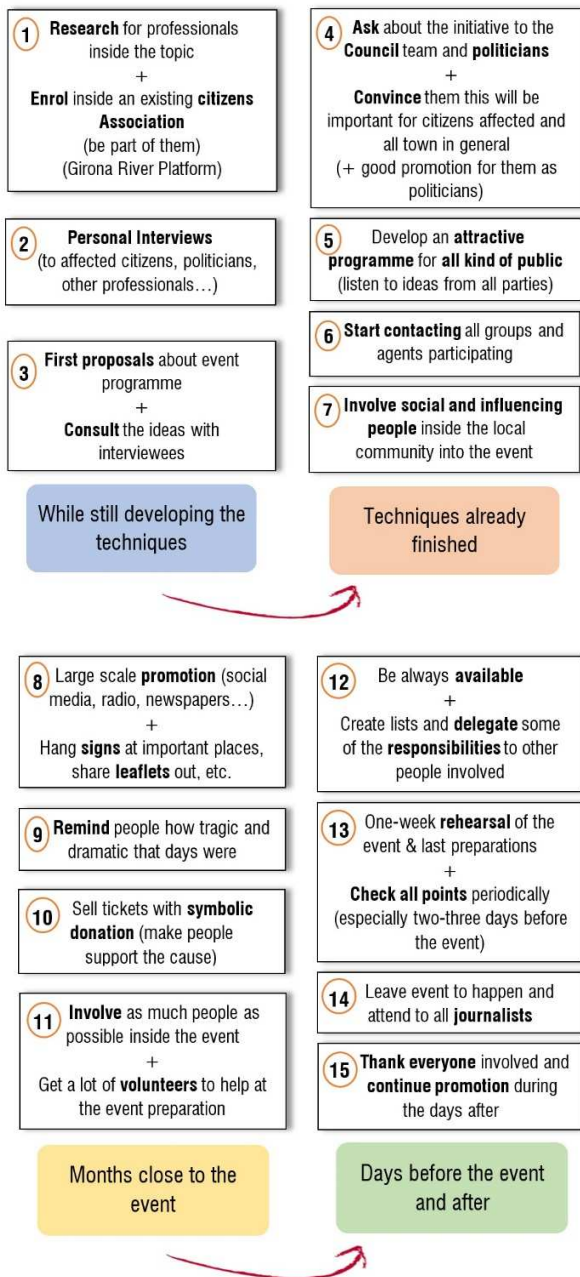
1 Research for professionals inside the topic
+
Enrol inside an existing citizens Association
(be part of them)
(Girona River Platform)

2 Personal Interviews
(to affected citizens, politicians, other professionals…)

3 First proposals about event programme
+
Consult the ideas with interviewees

4 Ask about the initiative to the Council team and politicians
+
Convince them this will be important for citizens affected and all town in general
(+ good promotion for them as politicians)

5 Develop an attractive programme for all kind of public
(listen to ideas from all parties)

6 Start contacting all groups and agents participating

7 Involve social and influencing people inside the local community into the event

While still developing the techniques

Techniques already finished

8 Large scale promotion (social media, radio, newspapers…)
+
Hang signs at important places, share leaflets out, etc.

9 Remind people how tragic and dramatic that days were

10 Sell tickets with symbolic donation (make people support the cause)

11 Involve as much people as possible inside the event
+
Get a lot of volunteers to help at the event preparation

12 Be always available
+
Create lists and delegate some of the responsibilities to other people involved

13 One-week rehearsal of the event & last preparations
+
Check all points periodically
(especially two-three days before the event)

14 Leave event to happen and attend to all journalists

15 Thank everyone involved and continue promotion during the days after

Months close to the event

Days before the event and after